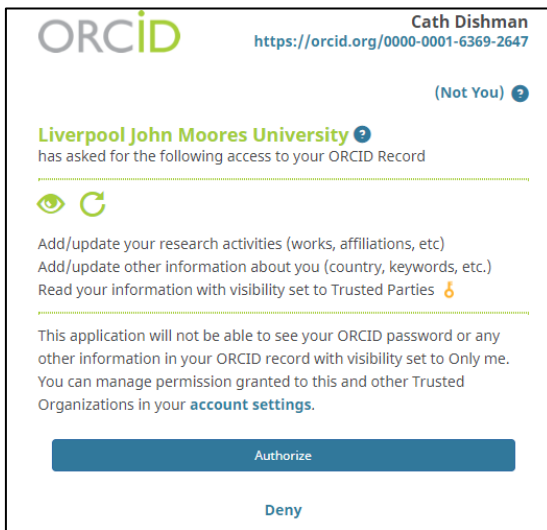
ORCID

Cath Dishman
https://orcid.org/0000-0001-6369-2647

(Not You)

Liverpool John Moores University
has asked for the following access to your ORCID Record

Add/update your research activities (works, affiliations, etc)
Add/update other information about you (country, keywords, etc.)
Read your information with visibility set to Trusted Parties

This application will not be able to see your ORCID password or any other information in your ORCID record with visibility set to Only me. You can manage permission granted to this and other Trusted Organizations in your account settings.

Authorize

Deny